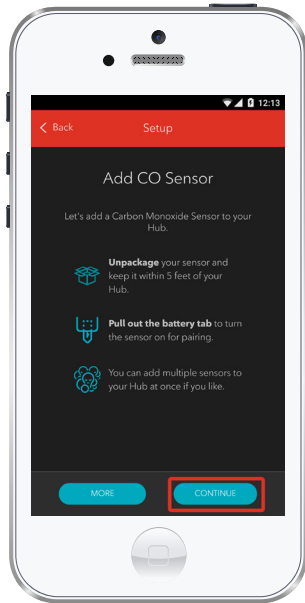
12:13

Back

Setup

Add CO Sensor

Let's add a Carbon Monoxide Sensor to your Hub.

Unpackage your sensor and keep it within 5 feet of your Hub.

Pull out the battery tab to turn the sensor on for pairing.

You can add multiple sensors to your Hub at once if you like.

MORE

CONTINUE